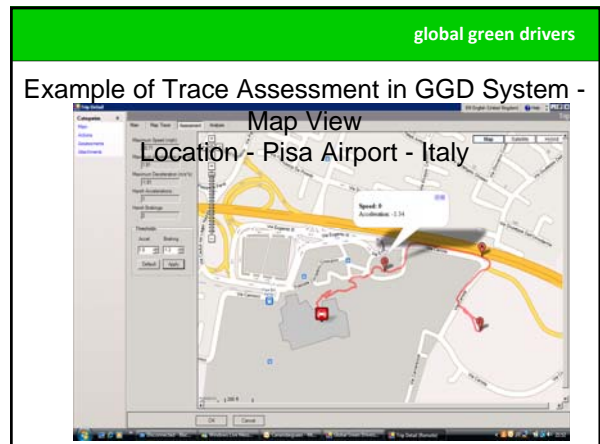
global green drivers

Example of Trace Assessment in GGD System - Map View

Location - Pisa Airport - Italy

Trip Detail

Categories

Map

Map Trace

Assessment

Analysis

Maximum Speed (mph)

Maximum Deceleration (m/s²)

Harsh Accelerations

Harsh Brakings

Thresholds

Accel

Braking

Default

Apply

Map

Satellite

Hybrid

Speed: 0

Acceleration: -3.34

OK

Cancel